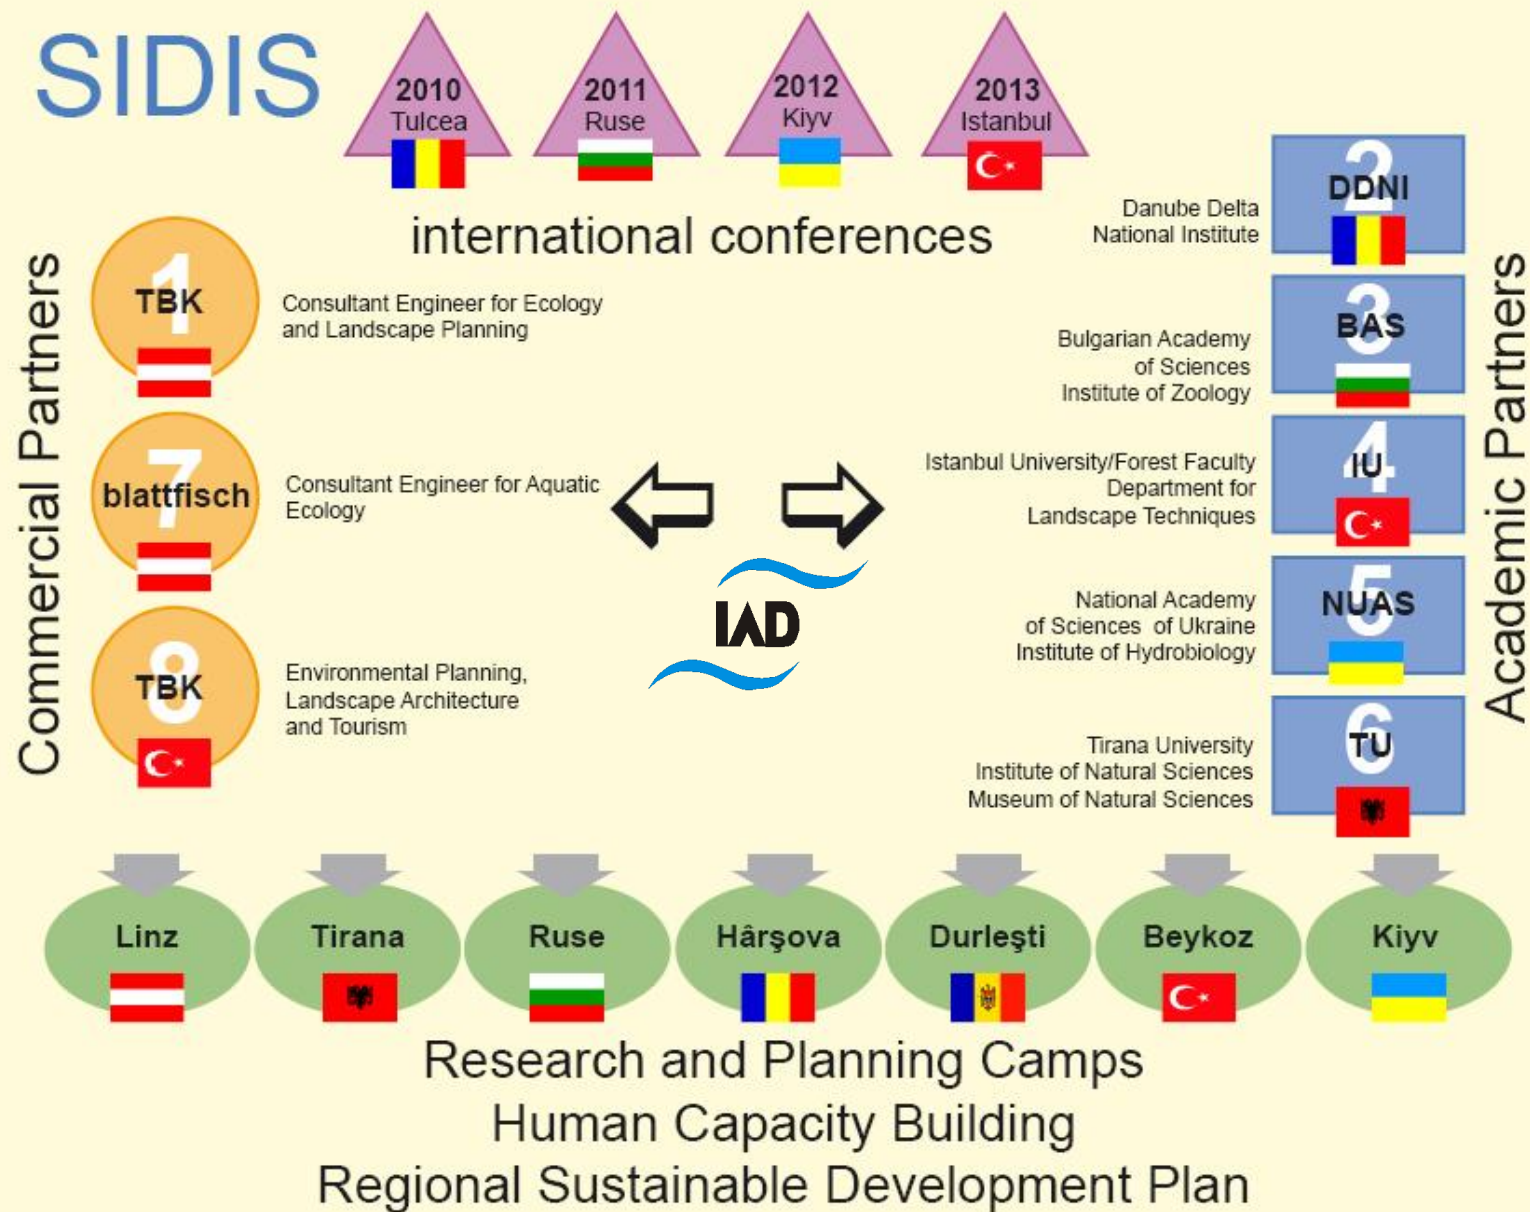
SIDIS

2010 Tulcea

2011 Ruse

2012 Kiyv

2013 Istanbul

international conferences

Commercial Partners

1 TBK

Consultant Engineer for Ecology and Landscape Planning

7 blattfisch

Consultant Engineer for Aquatic Ecology

8 TBK

Environmental Planning, Landscape Architecture and Tourism

IAD

Academic Partners

Danube Delta National Institute

2 DDNI

Bulgarian Academy of Sciences Institute of Zoology

3 BAS

Istanbul University/Forest Faculty Department for Landscape Techniques

4 IU

National Academy of Sciences of Ukraine Institute of Hydrobiology

5 NUAS

Tirana University Institute of Natural Sciences Museum of Natural Sciences

6 TU

Linz

Tirana

Ruse

Hârşova

Durleşti

Beykoz

Kiyv

Research and Planning Camps
Human Capacity Building
Regional Sustainable Development Plan